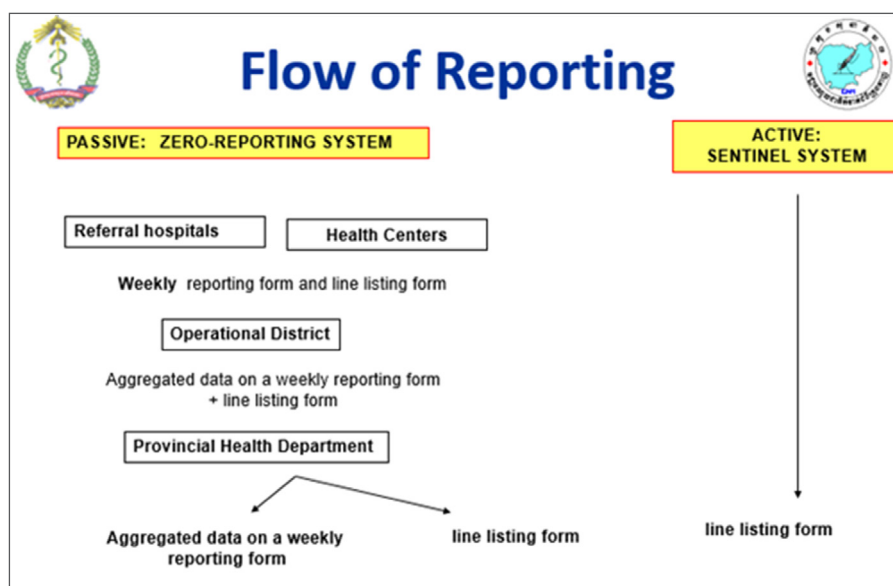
Flow of Reporting

PASSIVE: ZERO-REPORTING SYSTEM

ACTIVE:
SENTINEL SYSTEM

Referral hospitals

Health Centers

Weekly reporting form and line listing form

Operational District

Aggregated data on a weekly reporting form
+ line listing form

Provincial Health Department

Aggregated data on a weekly reporting form

line listing form

line listing form